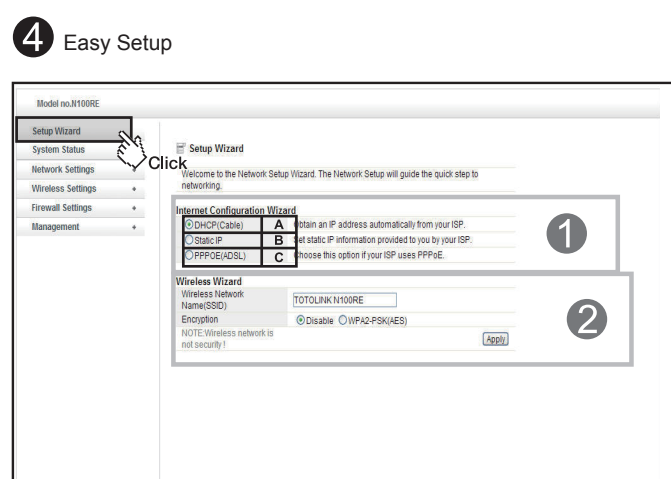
4 Easy Setup

Model no.N100RE

Setup Wizard
System Status
Network Settings +
Wireless Settings +
Firewall Settings +
Management +

Click

Setup Wizard

Welcome to the Network Setup Wizard. The Network Setup will guide the quick step to networking.

Internet Configuration Wizard

| | | |
|---|---|---|
| DHCP(Cable) | A | btain an IP address automatically from your ISP. |
| Static IP | B | et static IP information provided to you by your ISP. |
| PPPOE(ADSL) | C | hoose this option if your ISP uses PPPoE. |

1

Wireless Wizard

Wireless Network Name(SSID) TOTOLINK N100RE

Encryption Disable WPA2-PSK(AES)

NOTE:Wireless network is not security !

Apply

2